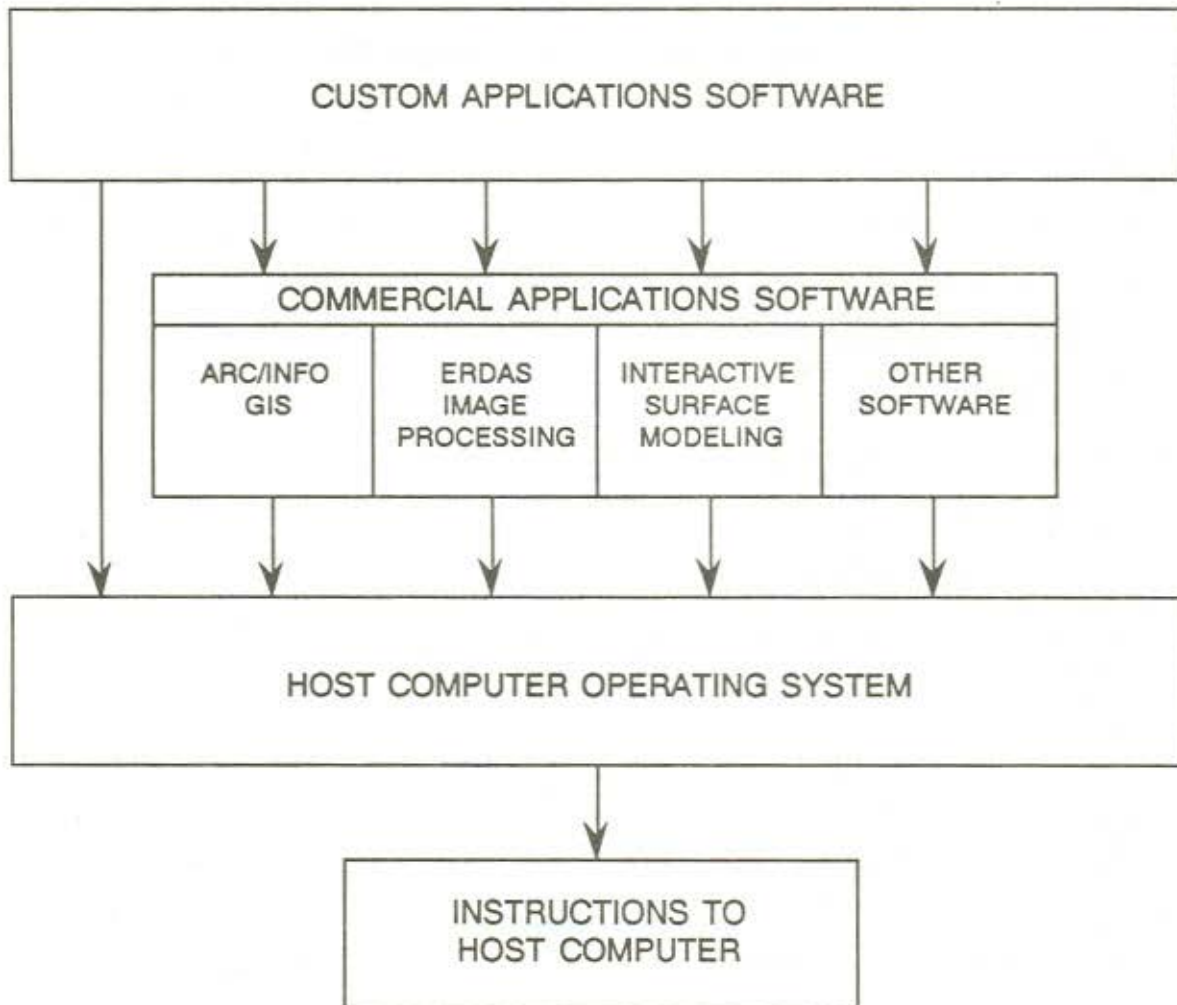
CUSTOM APPLICATIONS SOFTWARE

COMMERCIAL APPLICATIONS SOFTWARE

ARC/INFO GIS

ERDAS IMAGE PROCESSING

INTERACTIVE SURFACE MODELING

OTHER SOFTWARE

HOST COMPUTER OPERATING SYSTEM

INSTRUCTIONS TO HOST COMPUTER